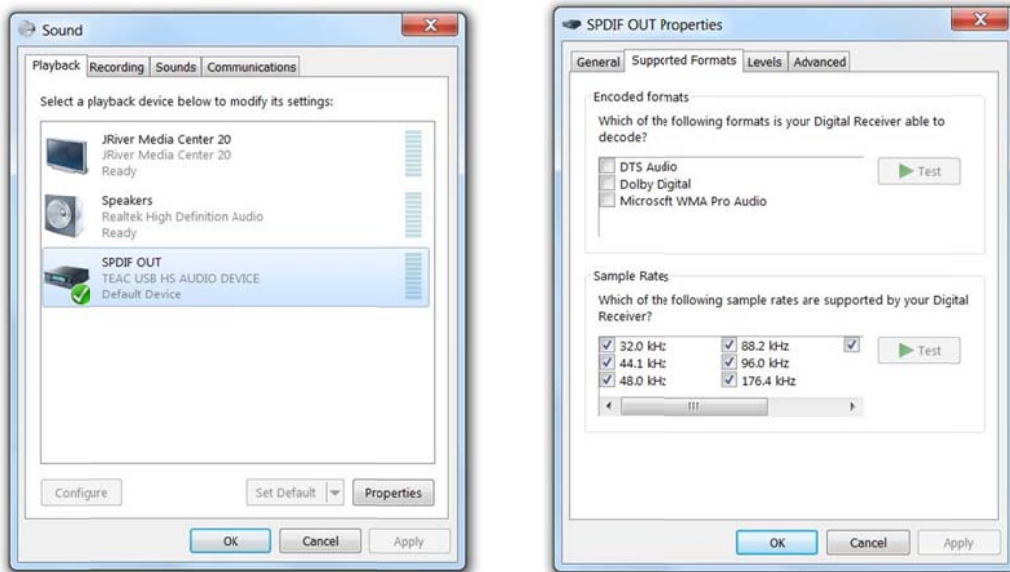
Sound

Playback Recording Sounds Communications

Select a playback device below to modify its settings:

JRiver Media Center 20
JRiver Media Center 20
Ready

Speakers
Realtek High Definition Audio
Ready

SPDIF OUT
TEAC USB HS AUDIO DEVICE
Default Device

Configure

Set Default

Properties

OK

Cancel

Apply

SPDIF OUT Properties

General Supported Formats Levels Advanced

Encoded formats

Which of the following formats is your Digital Receiver able to decode?

DTS Audio
Dolby Digital
Microsoft WMA Pro Audio

Test

Sample Rates

Which of the following sample rates are supported by your Digital Receiver?

32.0 kHz
44.1 kHz
48.0 kHz
88.2 kHz
96.0 kHz
176.4 kHz

Test

OK

Cancel

Apply